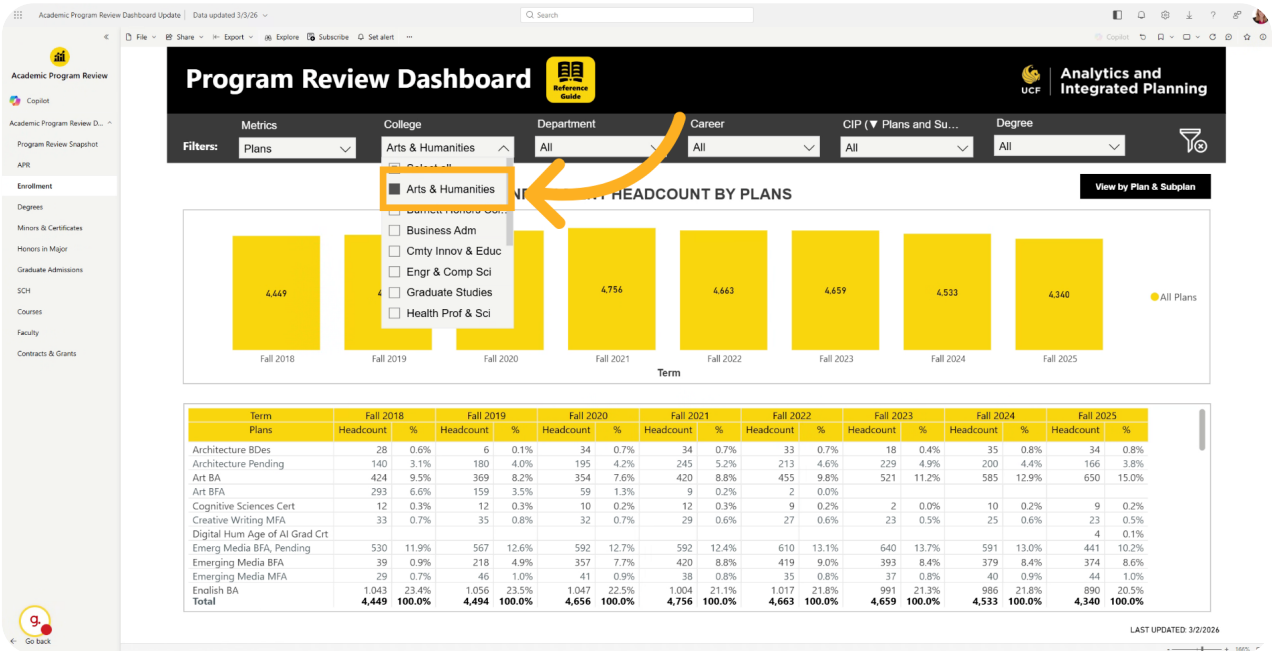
Academic Program Review Dashboard Update | Data updated 3/3/26

Search

File · Share · Export · Explore · Subscribe · Set alert · ...

Copilot

Academic Program Review

Copilot

Academic Program Review D...

Program Review Snapshot
APR
Enrollment
Degrees
Minors & Certificates
Honors in Major
Graduate Admissions
SCH
Courses
Faculty
Contracts & Grants

Go back

Program Review Dashboard

Reference Guide

UCF | Analytics and Integrated Planning

Filters:

| Metrics | College | Department | Career | CIP (▼ Plans and Su... | Degree |
|---|---|---|---|---|---|
| Plans | Arts & Humanities | All | All | All | All |

Select all
Arts & Humanities
Burnett Honors Co...
Business Adm
Cmty Innov & Educ
Engr & Comp Sci
Graduate Studies
Health Prof & Sci

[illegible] HEADCOUNT BY PLANS

View by Plan & Subplan

4,449 · 4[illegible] · 4,756 · 4,663 · 4,659 · 4,533 · 4,340

Fall 2018 · Fall 2019 · Fall 2020 · Fall 2021 · Fall 2022 · Fall 2023 · Fall 2024 · Fall 2025

Term

All Plans

| Term | Fall 2018 | | Fall 2019 | | Fall 2020 | | Fall 2021 | | Fall 2022 | | Fall 2023 | | Fall 2024 | | Fall 2025 | |
|---|---|---|---|---|---|---|---|---|---|---|---|---|---|---|---|---|
| Plans | Headcount | % | Headcount | % | Headcount | % | Headcount | % | Headcount | % | Headcount | % | Headcount | % | Headcount | % |
| Architecture BDes | 28 | 0.6% | 6 | 0.1% | 34 | 0.7% | 34 | 0.7% | 33 | 0.7% | 18 | 0.4% | 35 | 0.8% | 34 | 0.8% |
| Architecture Pending | 140 | 3.1% | 180 | 4.0% | 195 | 4.2% | 245 | 5.2% | 213 | 4.6% | 229 | 4.9% | 200 | 4.4% | 166 | 3.8% |
| Art BA | 424 | 9.5% | 369 | 8.2% | 354 | 7.6% | 420 | 8.8% | 455 | 9.8% | 521 | 11.2% | 585 | 12.9% | 650 | 15.0% |
| Art BFA | 293 | 6.6% | 159 | 3.5% | 59 | 1.3% | 9 | 0.2% | 2 | 0.0% | | | | | | |
| Cognitive Sciences Cert | 12 | 0.3% | 12 | 0.3% | 10 | 0.2% | 12 | 0.3% | 9 | 0.2% | 2 | 0.0% | 10 | 0.2% | 9 | 0.2% |
| Creative Writing MFA | 33 | 0.7% | 35 | 0.8% | 32 | 0.7% | 29 | 0.6% | 27 | 0.6% | 23 | 0.5% | 25 | 0.6% | 23 | 0.5% |
| Digital Hum Age of AI Grad Crt | | | | | | | | | | | | | | | 4 | 0.1% |
| Emerg Media BFA, Pending | 530 | 11.9% | 567 | 12.6% | 592 | 12.7% | 592 | 12.4% | 610 | 13.1% | 640 | 13.7% | 591 | 13.0% | 441 | 10.2% |
| Emerging Media BFA | 39 | 0.9% | 218 | 4.9% | 357 | 7.7% | 420 | 8.8% | 419 | 9.0% | 393 | 8.4% | 379 | 8.4% | 374 | 8.6% |
| Emerging Media MFA | 29 | 0.7% | 46 | 1.0% | 41 | 0.9% | 38 | 0.8% | 35 | 0.8% | 37 | 0.8% | 40 | 0.9% | 44 | 1.0% |
| English BA | 1,043 | 23.4% | 1,056 | 23.5% | 1,047 | 22.5% | 1,004 | 21.1% | 1,017 | 21.8% | 991 | 21.3% | 986 | 21.8% | 890 | 20.5% |
| Total | 4,449 | 100.0% | 4,494 | 100.0% | 4,656 | 100.0% | 4,756 | 100.0% | 4,663 | 100.0% | 4,659 | 100.0% | 4,533 | 100.0% | 4,340 | 100.0% |

LAST UPDATED: 3/2/2026